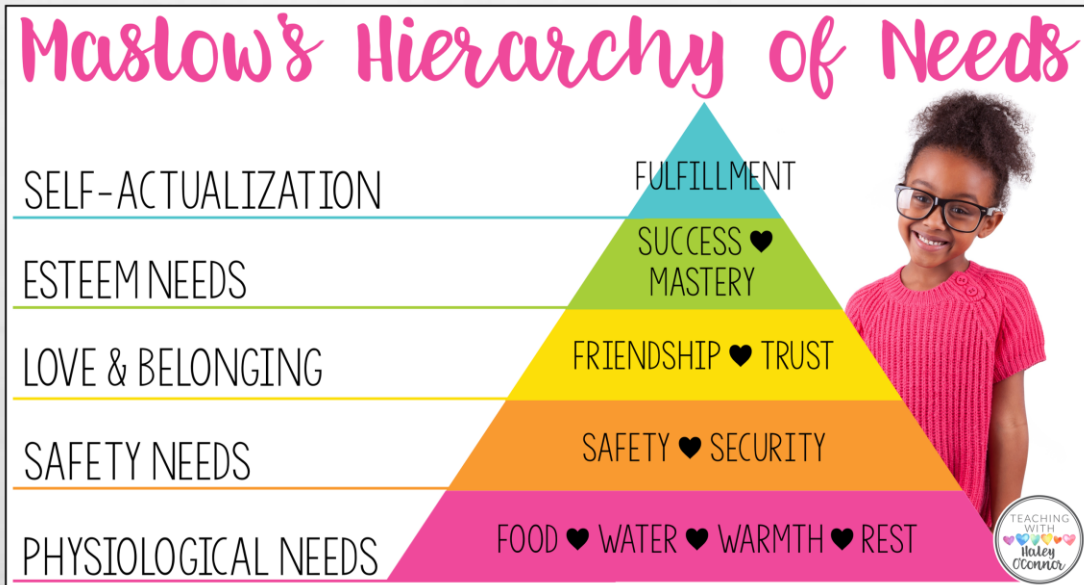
Maslow's Hierarchy of Needs

SELF-ACTUALIZATION

FULFILLMENT

ESTEEM NEEDS

SUCCESS ♥ MASTERY

LOVE & BELONGING

FRIENDSHIP ♥ TRUST

SAFETY NEEDS

SAFETY ♥ SECURITY

PHYSIOLOGICAL NEEDS

FOOD ♥ WATER ♥ WARMTH ♥ REST

TEACHING WITH Haley O'Connor